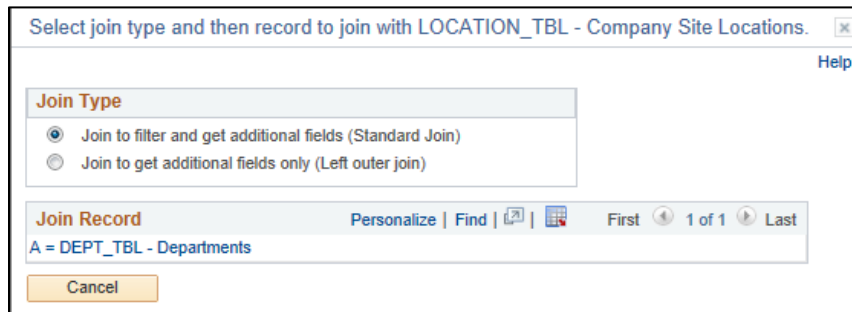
Select join type and then record to join with LOCATION_TBL - Company Site Locations.

Help

Join Type

Join to filter and get additional fields (Standard Join)

Join to get additional fields only (Left outer join)

Join Record

Personalize | Find | |

First 1 of 1 Last

A = DEPT_TBL - Departments

Cancel